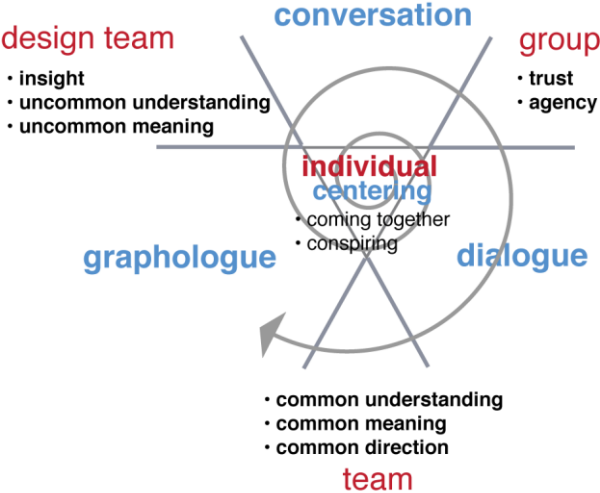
conversation

design team
• insight
• uncommon understanding
• uncommon meaning

group
• trust
• agency

individual
centering
• coming together
• conspiring

graphologue

dialogue

• common understanding
• common meaning
• common direction
team